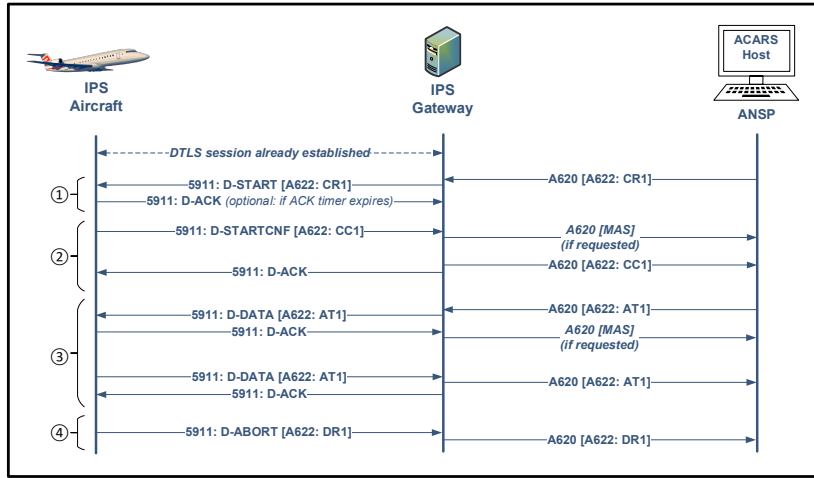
IPS Aircraft

IPS Gateway

ACARS Host

ANSP

DTLS session already established

A620 [A622: CR1]

5911: D-START [A622: CR1]

5911: D-ACK (optional: if ACK timer expires)

①

5911: D-STARTCNF [A622: CC1]

A620 [MAS] (if requested)

A620 [A622: CC1]

5911: D-ACK

②

A620 [A622: AT1]

5911: D-DATA [A622: AT1]

5911: D-ACK

A620 [MAS] (if requested)

5911: D-DATA [A622: AT1]

A620 [A622: AT1]

5911: D-ACK

③

5911: D-ABORT [A622: DR1]

A620 [A622: DR1]

④